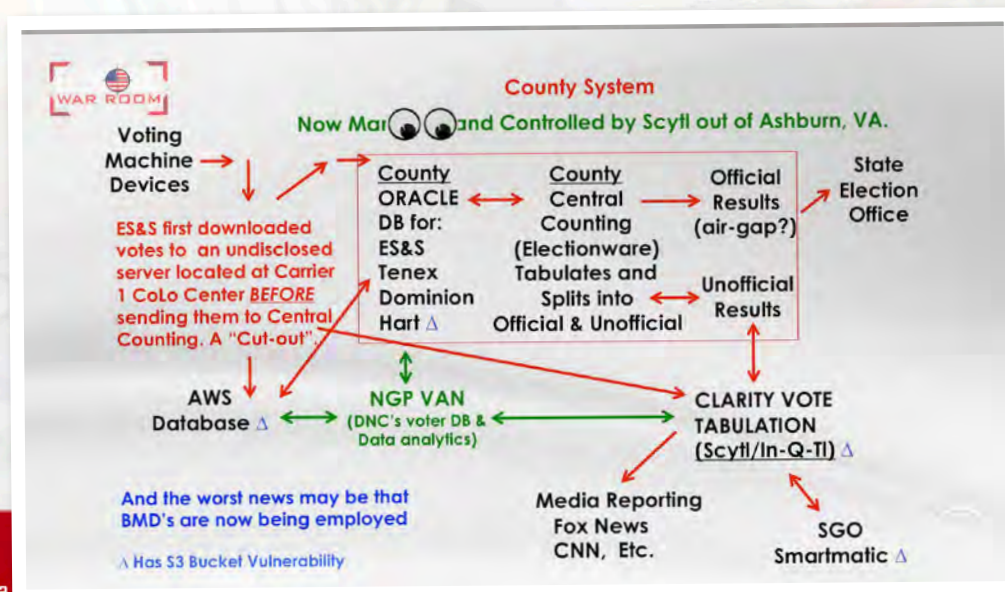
WAR ROOM

County System

Now Ma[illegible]and Controlled by Scytl out of Ashburn, VA.

Voting Machine Devices

ES&S first downloaded votes to an undisclosed server located at Carrier 1 CoLo Center *BEFORE* sending them to Central Counting. A "Cut-out".

County ORACLE DB for: ES&S Tenex Dominion Hart $\Delta$

County Central Counting (Electionware) Tabulates and Splits into Official & Unofficial

Official Results (air-gap?)

State Election Office

Unofficial Results

AWS Database $\Delta$

NGP VAN (DNC's voter DB & Data analytics)

CLARITY VOTE TABULATION (Scytl/In-Q-Tl) $\Delta$

And the worst news may be that BMD's are now being employed

$\Delta$ Has S3 Bucket Vulnerability

Media Reporting Fox News CNN, Etc.

SGO Smartmatic $\Delta$